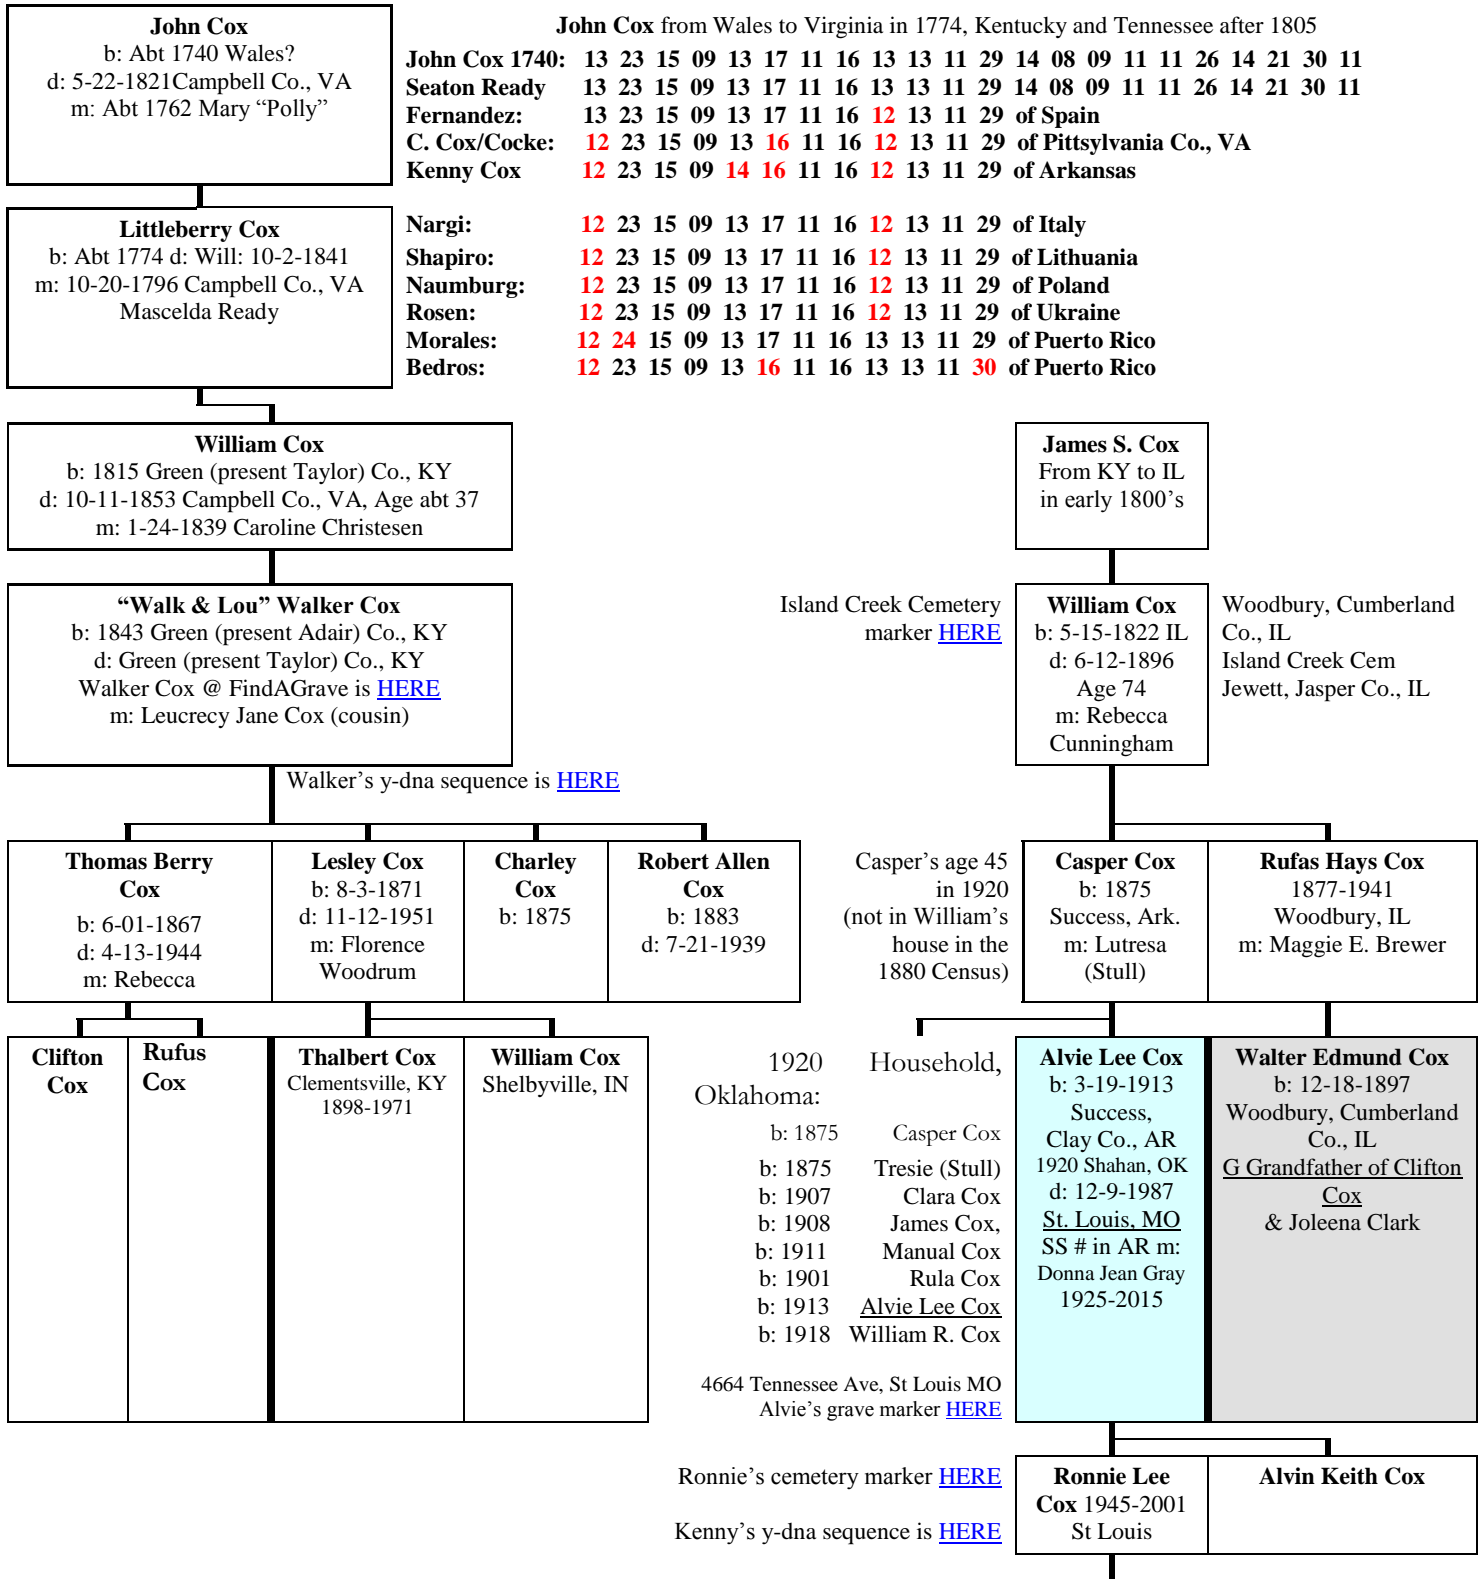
**John Cox**
b: Abt 1740 Wales?
d: 5-22-1821Campbell Co., VA
m: Abt 1762 Mary “Polly”

**John Cox** from Wales to Virginia in 1774, Kentucky and Tennessee after 1805

| | | | | | | | | | | | | | | | | | | | | | |
|---|---|---|---|---|---|---|---|---|---|---|---|---|---|---|---|---|---|---|---|---|---|
| **John Cox 1740:** | 13 | 23 | 15 | 09 | 13 | 17 | 11 | 16 | 13 | 13 | 11 | 29 | 14 | 08 | 09 | 11 | 11 | 26 | 14 | 21 | 30 | 11 |
| **Seaton Ready** | 13 | 23 | 15 | 09 | 13 | 17 | 11 | 16 | 13 | 13 | 11 | 29 | 14 | 08 | 09 | 11 | 11 | 26 | 14 | 21 | 30 | 11 |
| **Fernandez:** | 13 | 23 | 15 | 09 | 13 | 17 | 11 | 16 | 12 | 13 | 11 | 29 | of Spain |
| **C. Cox/Cocke:** | 12 | 23 | 15 | 09 | 13 | 16 | 11 | 16 | 12 | 13 | 11 | 29 | of Pittsylvania Co., VA |
| **Kenny Cox** | 12 | 23 | 15 | 09 | 14 | 16 | 11 | 16 | 12 | 13 | 11 | 29 | of Arkansas |
| **Nargi:** | 12 | 23 | 15 | 09 | 13 | 17 | 11 | 16 | 12 | 13 | 11 | 29 | of Italy |
| **Shapiro:** | 12 | 23 | 15 | 09 | 13 | 17 | 11 | 16 | 12 | 13 | 11 | 29 | of Lithuania |
| **Naumburg:** | 12 | 23 | 15 | 09 | 13 | 17 | 11 | 16 | 12 | 13 | 11 | 29 | of Poland |
| **Rosen:** | 12 | 23 | 15 | 09 | 13 | 17 | 11 | 16 | 12 | 13 | 11 | 29 | of Ukraine |
| **Morales:** | 12 | 24 | 15 | 09 | 13 | 17 | 11 | 16 | 13 | 13 | 11 | 29 | of Puerto Rico |
| **Bedros:** | 12 | 23 | 15 | 09 | 13 | 16 | 11 | 16 | 13 | 13 | 11 | 30 | of Puerto Rico |

**Littleberry Cox**
b: Abt 1774 d: Will: 10-2-1841
m: 10-20-1796 Campbell Co., VA
Mascelda Ready

**William Cox**
b: 1815 Green (present Taylor) Co., KY
d: 10-11-1853 Campbell Co., VA, Age abt 37
m: 1-24-1839 Caroline Christesen

**James S. Cox**
From KY to IL
in early 1800’s

**“Walk & Lou” Walker Cox**
b: 1843 Green (present Adair) Co., KY
d: Green (present Taylor) Co., KY
Walker Cox @ FindAGrave is HERE
m: Leucrecy Jane Cox (cousin)

Island Creek Cemetery marker HERE

**William Cox**
b: 5-15-1822 IL
d: 6-12-1896
Age 74
m: Rebecca Cunningham

Woodbury, Cumberland Co., IL
Island Creek Cem
Jewett, Jasper Co., IL

Walker’s y-dna sequence is HERE

**Thomas Berry Cox**
b: 6-01-1867
d: 4-13-1944
m: Rebecca

**Lesley Cox**
b: 8-3-1871
d: 11-12-1951
m: Florence Woodrum

**Charley Cox**
b: 1875

**Robert Allen Cox**
b: 1883
d: 7-21-1939

Casper’s age 45 in 1920 (not in William’s house in the 1880 Census)

**Casper Cox**
b: 1875
Success, Ark.
m: Lutresa (Stull)

**Rufas Hays Cox**
1877-1941
Woodbury, IL
m: Maggie E. Brewer

**Clifton Cox**

**Rufus Cox**

**Thalbert Cox**
Clementsville, KY
1898-1971

**William Cox**
Shelbyville, IN

1920 Household, Oklahoma:
b: 1875 Casper Cox
b: 1875 Tresie (Stull)
b: 1907 Clara Cox
b: 1908 James Cox,
b: 1911 Manual Cox
b: 1901 Rula Cox
b: 1913 Alvie Lee Cox
b: 1918 William R. Cox

4664 Tennessee Ave, St Louis MO
Alvie’s grave marker HERE

**Alvie Lee Cox**
b: 3-19-1913
Success, Clay Co., AR
1920 Shahan, OK
d: 12-9-1987
St. Louis, MO
SS # in AR m:
Donna Jean Gray
1925-2015

**Walter Edmund Cox**
b: 12-18-1897
Woodbury, Cumberland Co., IL
G Grandfather of Clifton Cox
& Joleena Clark

Ronnie’s cemetery marker HERE

Kenny’s y-dna sequence is HERE

**Ronnie Lee Cox** 1945-2001
St Louis

**Alvin Keith Cox**